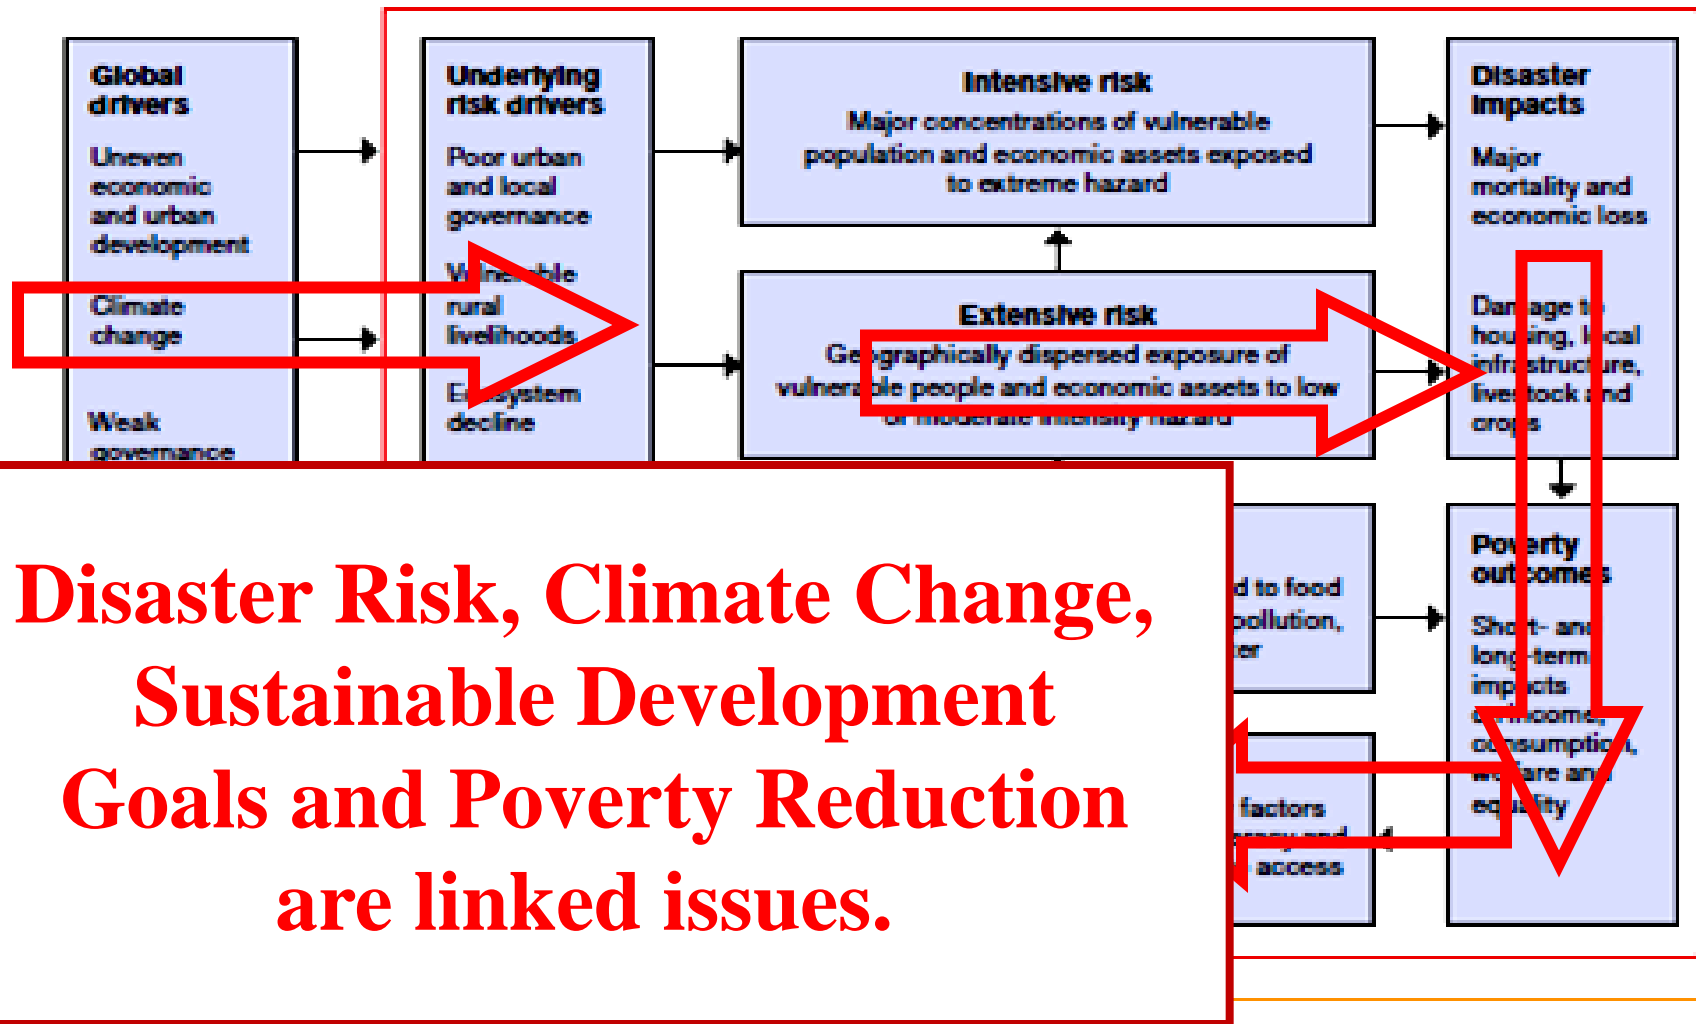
Global drivers

Uneven economic and urban development

Climate change

Weak governance

Underlying risk drivers

Poor urban and local governance

Vulnerable rural livelihoods

Ecosystem decline

Intensive risk

Major concentrations of vulnerable population and economic assets exposed to extreme hazard

Extensive risk

Geographically dispersed exposure of vulnerable people and economic assets to low or moderate intensity hazard

Disaster impacts

Major mortality and economic loss

Damage to housing, local infrastructure, livestock and crops

Poverty outcomes

Short- and long-term impacts on income, consumption, welfare and equality

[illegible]d to food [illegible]pollution, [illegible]er

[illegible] factors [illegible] access

Disaster Risk, Climate Change, Sustainable Development Goals and Poverty Reduction are linked issues.